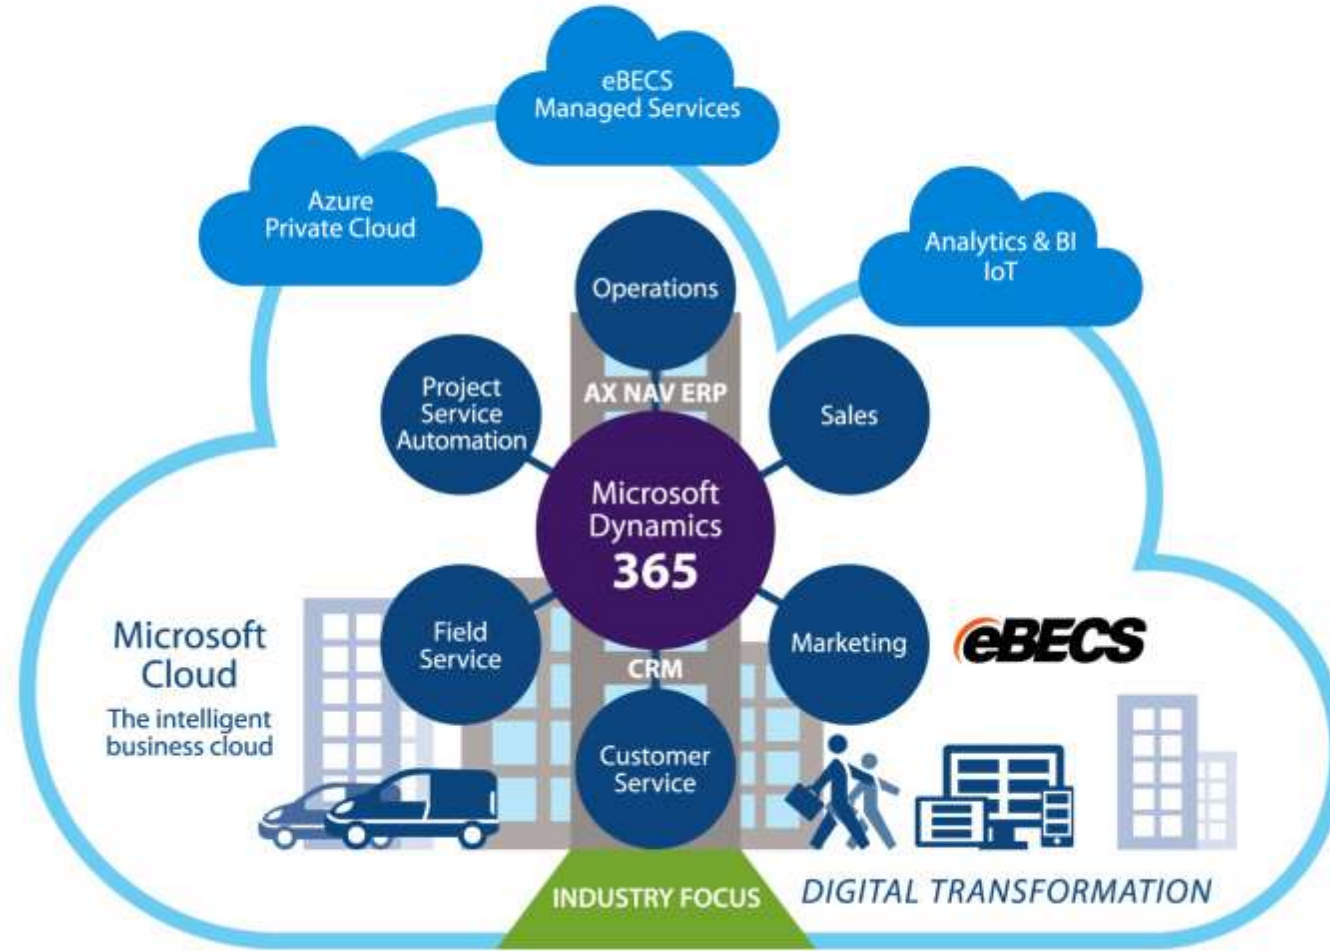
eBECS
Managed Services

Azure
Private Cloud

Analytics & BI
IoT

Operations

AX NAV ERP

Project
Service
Automation

Sales

Microsoft
Dynamics
365

Field
Service

Marketing

eBECS

Microsoft
Cloud

The intelligent
business cloud

CRM

Customer
Service

INDUSTRY FOCUS

DIGITAL TRANSFORMATION